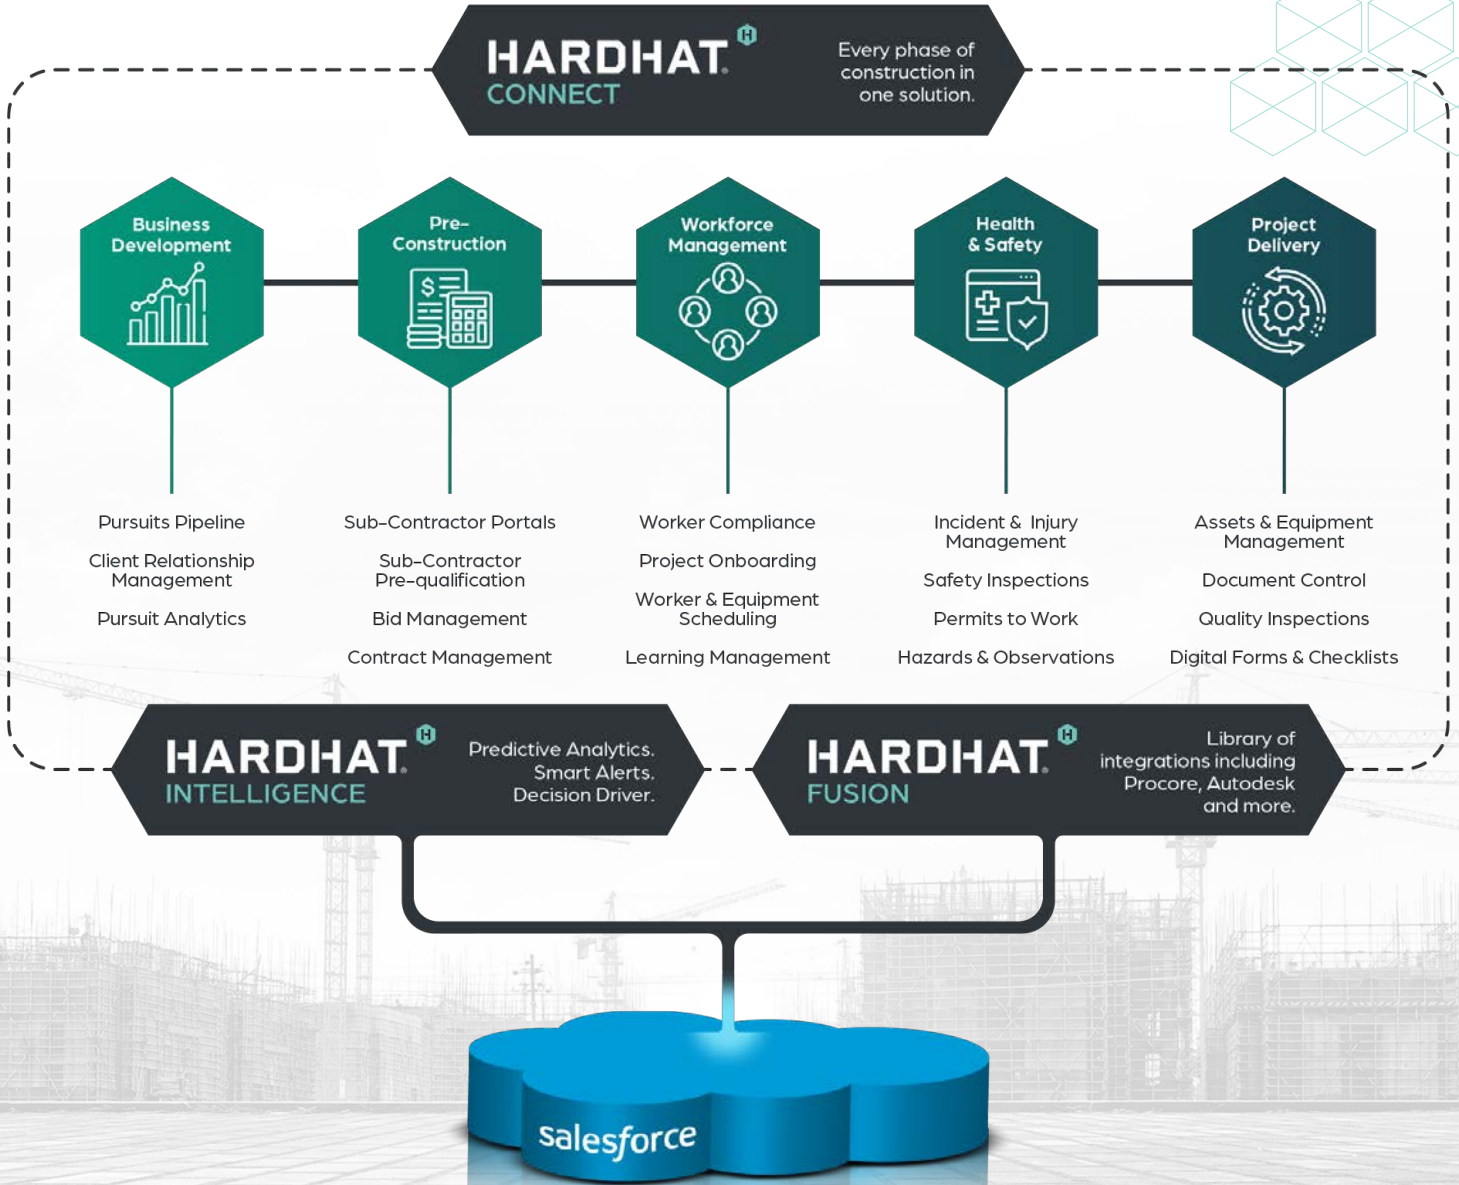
HARDHAT CONNECT

Every phase of construction in one solution.

Business Development

Pre-Construction

Workforce Management

Health & Safety

Project Delivery

Pursuits Pipeline

Client Relationship Management

Pursuit Analytics

Sub-Contractor Portals

Sub-Contractor Pre-qualification

Bid Management

Contract Management

Worker Compliance

Project Onboarding

Worker & Equipment Scheduling

Learning Management

Incident & Injury Management

Safety Inspections

Permits to Work

Hazards & Observations

Assets & Equipment Management

Document Control

Quality Inspections

Digital Forms & Checklists

HARDHAT INTELLIGENCE

Predictive Analytics. Smart Alerts. Decision Driver.

HARDHAT FUSION

Library of integrations including Procore, Autodesk and more.

salesforce